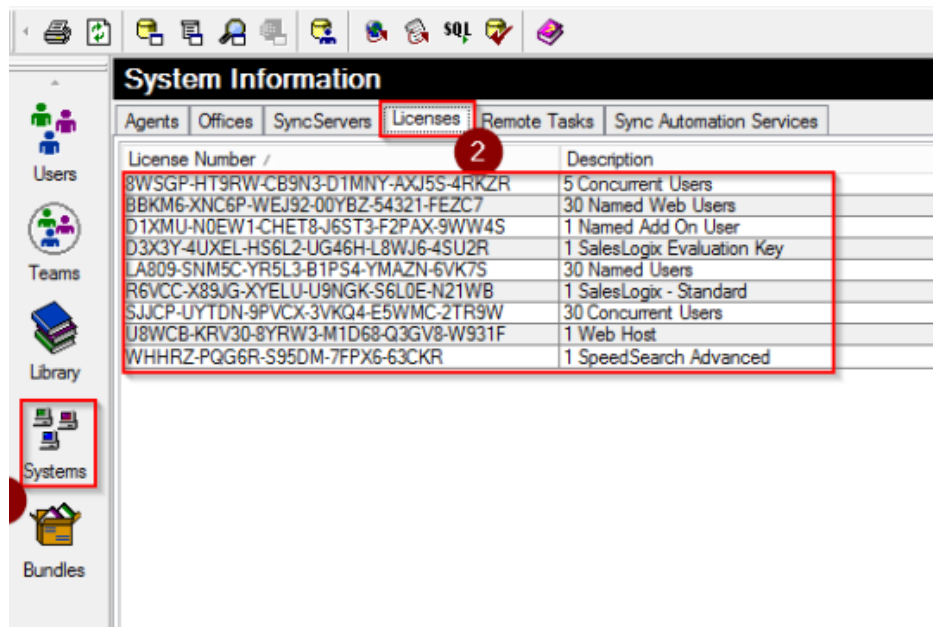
SQL

Users

Teams

Library

Systems

Bundles

System Information

Agents | Offices | SyncServers | Licenses | Remote Tasks | Sync Automation Services

2

| License Number | Description |
|---|---|
| 8WSGP-HT9RW-CB9N3-D1MNY-AXJ5S-4RKZR | 5 Concurrent Users |
| BBKM6-XNC6P-WEJ92-00YBZ-54321-FEZC7 | 30 Named Web Users |
| D1XMU-N0EW1-CHET8-J6ST3-F2PAX-9WW4S | 1 Named Add On User |
| D3X3Y-4UXEL-HS6L2-UG46H-L8WJ6-4SU2R | 1 SalesLogix Evaluation Key |
| LA809-SNM5C-YR5L3-B1PS4-YMAZN-6VK7S | 30 Named Users |
| R6VCC-X89JG-XYELU-U9NGK-S6L0E-N21WB | 1 SalesLogix - Standard |
| SJJCP-UYTDN-9PVCX-3VKQ4-E5WMC-2TR9W | 30 Concurrent Users |
| U8WCB-KRV30-8YRW3-M1D68-Q3GV8-W931F | 1 Web Host |
| WHHRZ-PQG6R-S95DM-7FPX6-63CKR | 1 SpeedSearch Advanced |